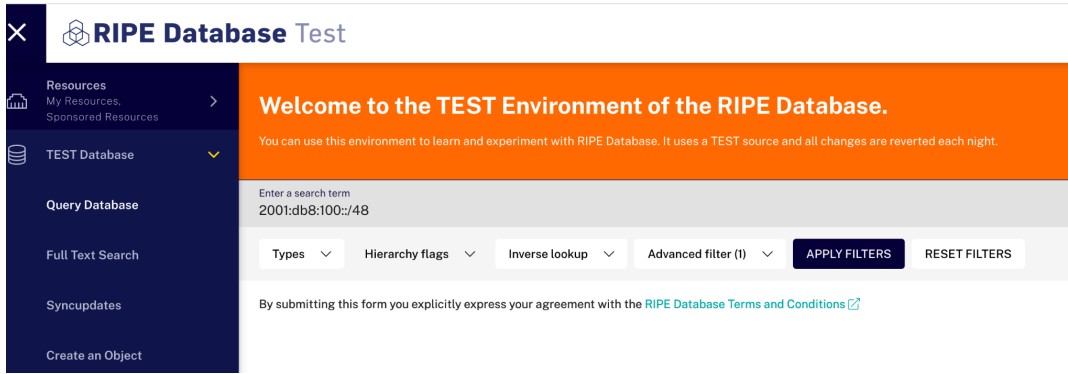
RIPE Database Test

Resources
My Resources,
Sponsored Resources

TEST Database

Query Database

Full Text Search

Syncupdates

Create an Object

Welcome to the TEST Environment of the RIPE Database.

You can use this environment to learn and experiment with RIPE Database. It uses a TEST source and all changes are reverted each night.

Enter a search term
2001:db8:100::/48

Types

Hierarchy flags

Inverse lookup

Advanced filter (1)

APPLY FILTERS

RESET FILTERS

By submitting this form you explicitly express your agreement with the RIPE Database Terms and Conditions